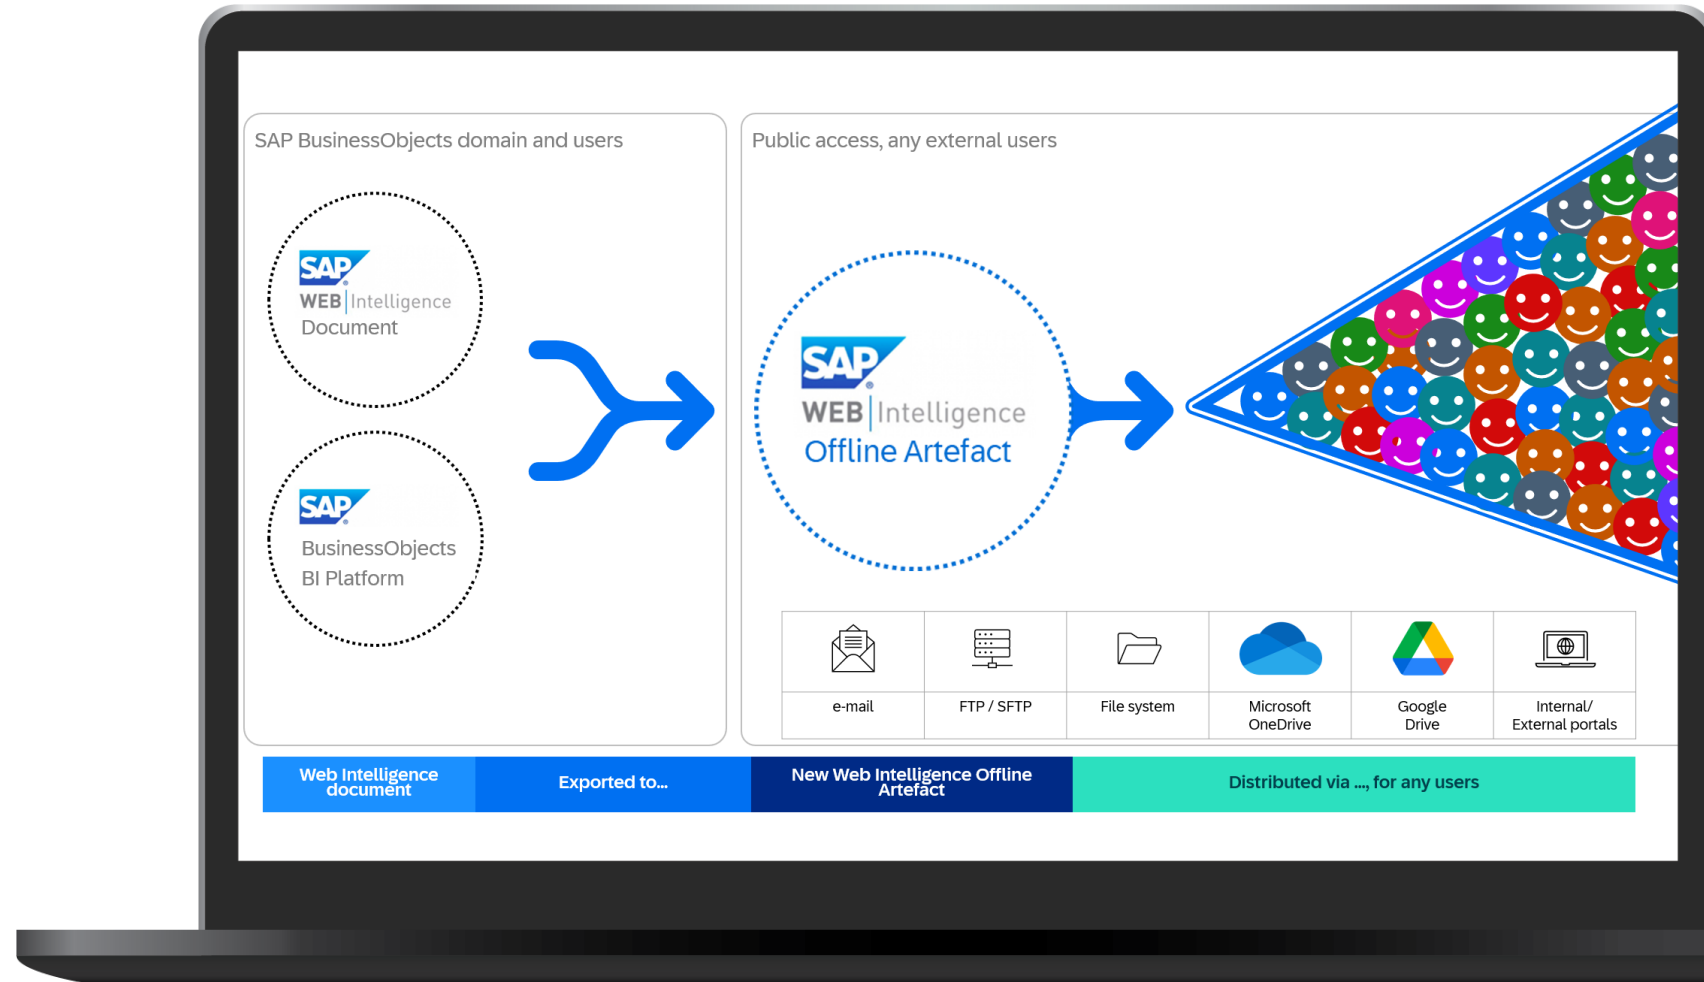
SAP BusinessObjects domain and users

SAP

WEB | Intelligence

Document

SAP

BusinessObjects

BI Platform

Public access, any external users

SAP

WEB | Intelligence

Offline Artefact

e-mail

FTP / SFTP

File system

Microsoft OneDrive

Google Drive

Internal/ External portals

Web Intelligence document

Exported to...

New Web Intelligence Offline Artefact

Distributed via ..., for any users